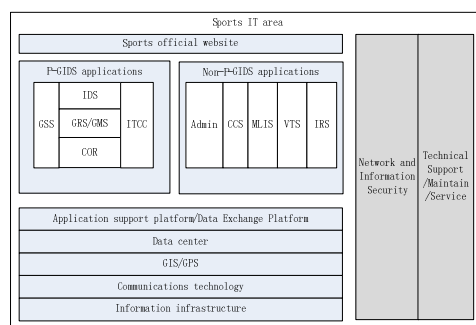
Sports IT area

Sports official website

P-GIDS applications

GSS

IDS

GRS/GMS

COR

ITCC

Non-P-GIDS applications

Admin

CCS

MLIS

VTS

IRS

Application support platform/Data Exchange Platform

Data center

GIS/GPS

Communications technology

Information infrastructure

Network and Information Security

Technical Support /Maintain /Service